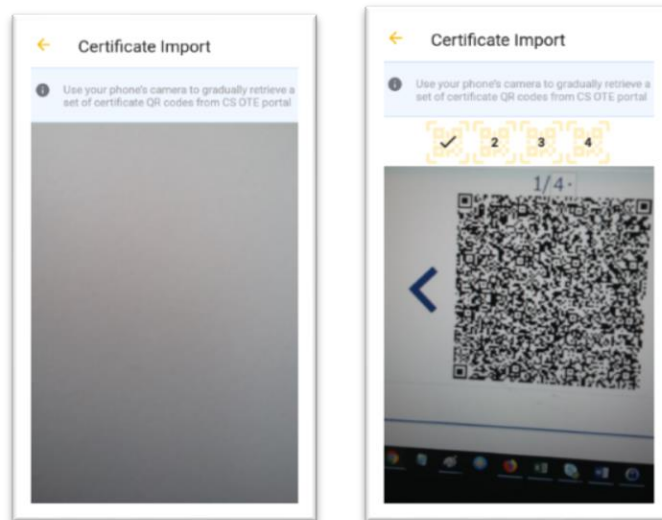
←

Certificate Import

Use your phone's camera to gradually retrieve a set of certificate QR codes from CS OTE portal

←

Certificate Import

Use your phone's camera to gradually retrieve a set of certificate QR codes from CS OTE portal

✓ 2 3 4

1/4